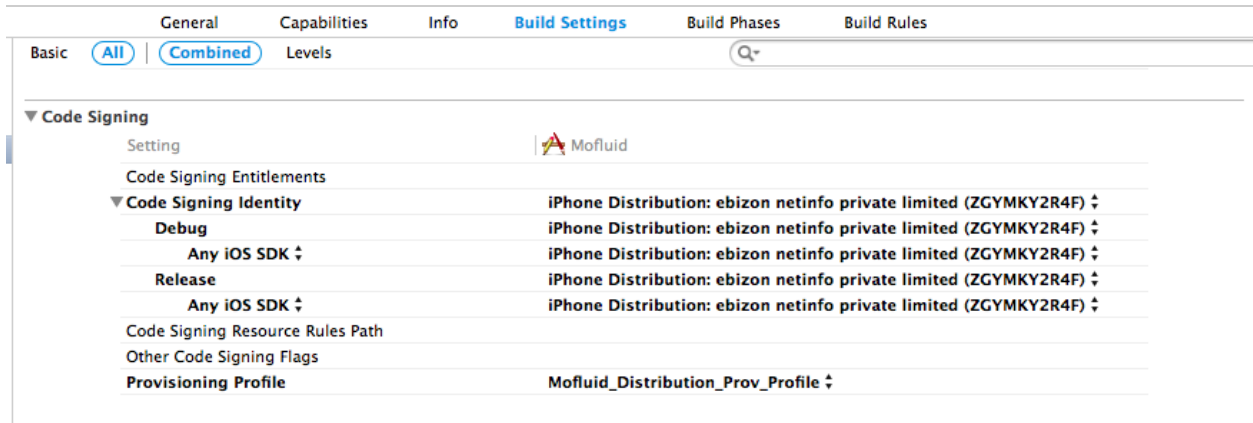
General Capabilities Info Build Settings Build Phases Build Rules

Basic All Combined Levels

▼ Code Signing

| Setting | Mofluid |
|---|---|
| Code Signing Entitlements | |
| ▼ Code Signing Identity | iPhone Distribution: ebizon netinfo private limited (ZGYMKY2R4F) ⇕ |
| Debug | iPhone Distribution: ebizon netinfo private limited (ZGYMKY2R4F) ⇕ |
| Any iOS SDK ⇕ | iPhone Distribution: ebizon netinfo private limited (ZGYMKY2R4F) ⇕ |
| Release | iPhone Distribution: ebizon netinfo private limited (ZGYMKY2R4F) ⇕ |
| Any iOS SDK ⇕ | iPhone Distribution: ebizon netinfo private limited (ZGYMKY2R4F) ⇕ |
| Code Signing Resource Rules Path | |
| Other Code Signing Flags | |
| Provisioning Profile | Mofluid_Distribution_Prov_Profile ⇕ |